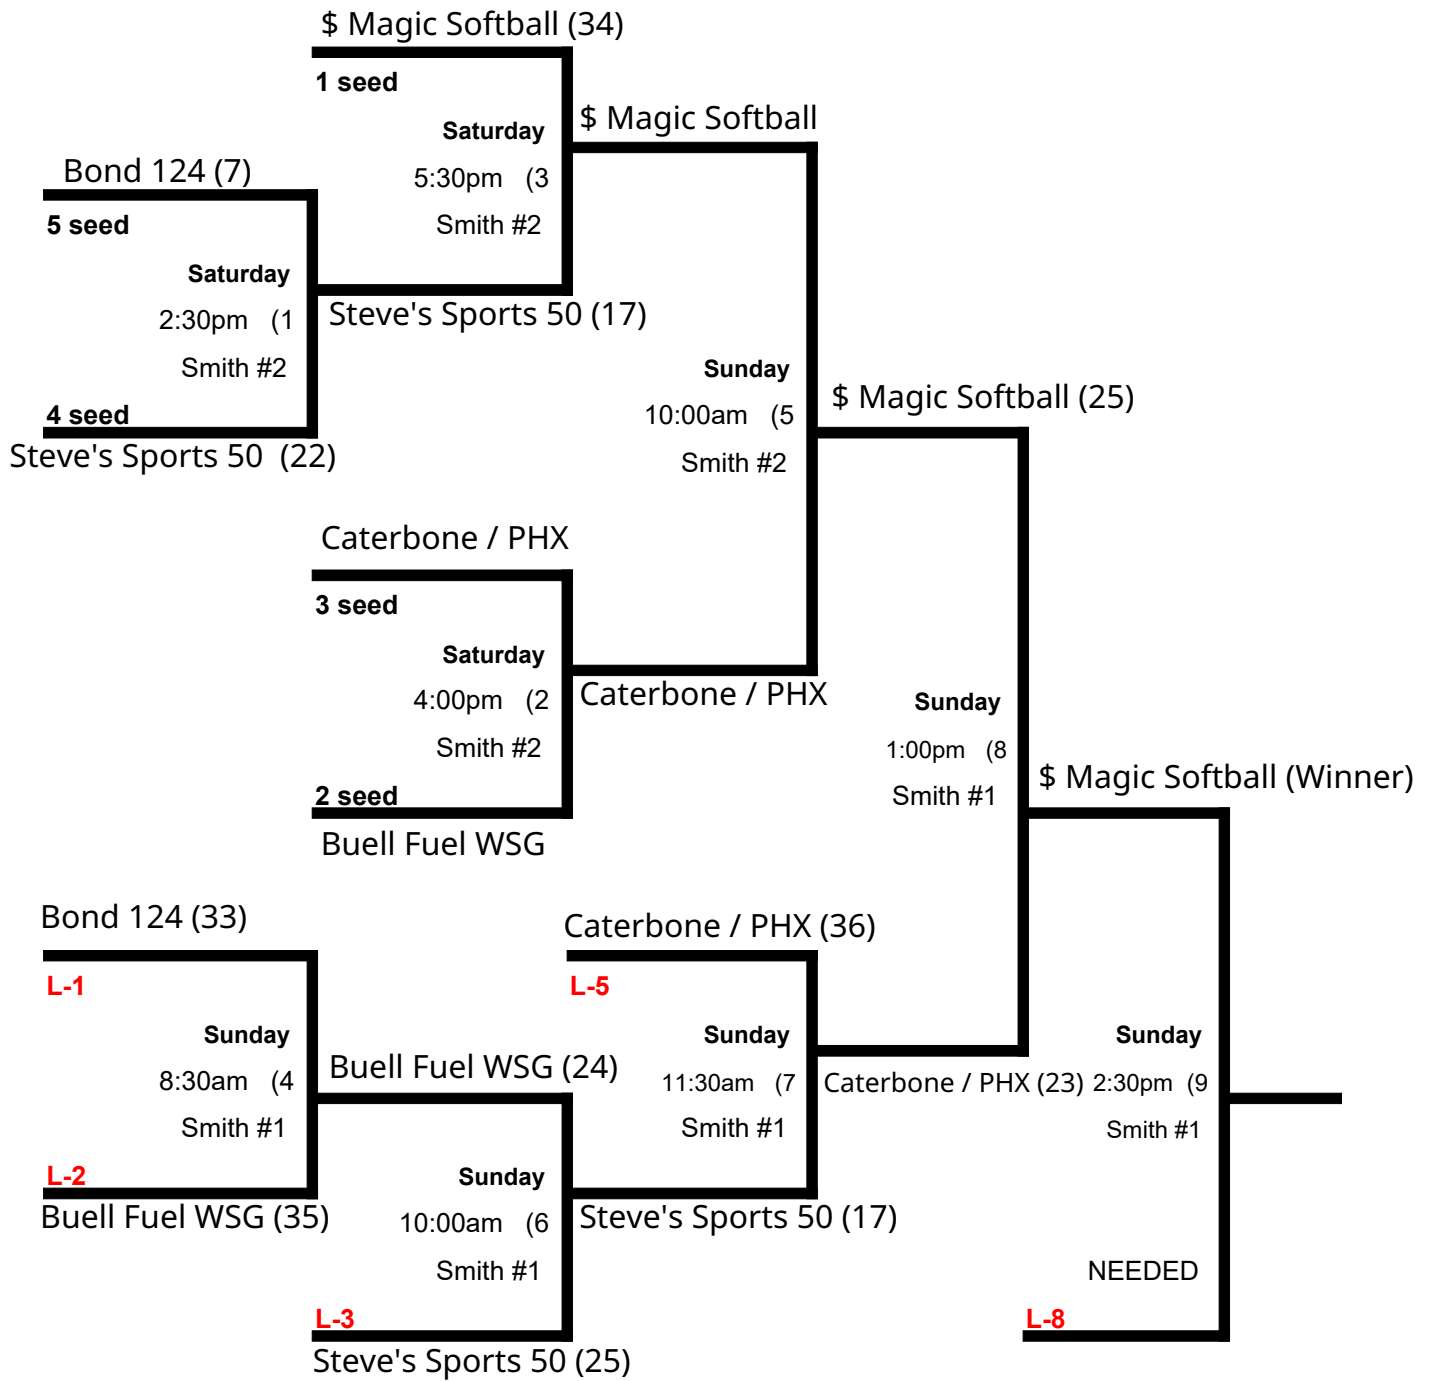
$ Magic Softball (34)
1 seed
Saturday
5:30pm (3
Smith #2
$ Magic Softball
Bond 124 (7)
5 seed
Saturday
2:30pm (1
Smith #2
Steve's Sports 50 (17)
4 seed
Steve's Sports 50 (22)
Sunday
10:00am (5
Smith #2
$ Magic Softball (25)
Caterbone / PHX
3 seed
Saturday
4:00pm (2
Smith #2
Caterbone / PHX
2 seed
Buell Fuel WSG
Sunday
1:00pm (8
Smith #1
$ Magic Softball (Winner)
Bond 124 (33)
L-1
Sunday
8:30am (4
Smith #1
L-2
Buell Fuel WSG (35)
Buell Fuel WSG (24)
Sunday
10:00am (6
Smith #1
L-3
Steve's Sports 50 (25)
Caterbone / PHX (36)
L-5
Sunday
11:30am (7
Smith #1
Steve's Sports 50 (17)
Caterbone / PHX (23)
Sunday
2:30pm (9
Smith #1
NEEDED
L-8